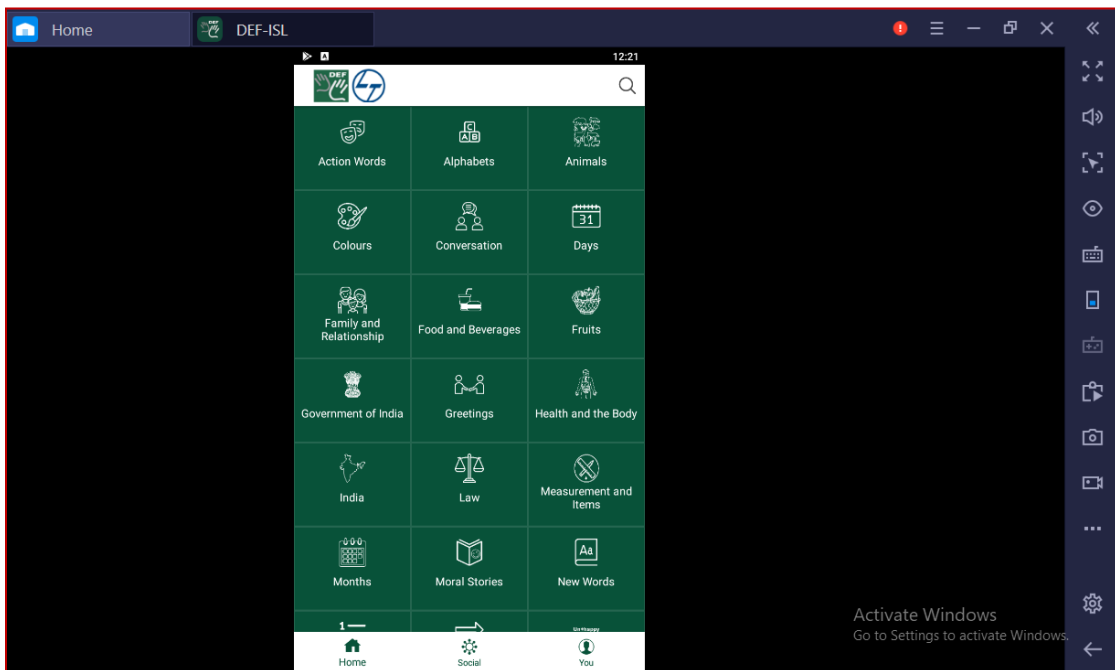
Home DEF-ISL

12:21

DEF

| Action Words | Alphabets | Animals |
|---|---|---|
| Colours | Conversation | Days |
| Family and Relationship | Food and Beverages | Fruits |
| Government of India | Greetings | Health and the Body |
| India | Law | Measurement and Items |
| Months | Moral Stories | New Words |

31

A B C

Aa

Home Social You

Activate Windows
Go to Settings to activate Windows.